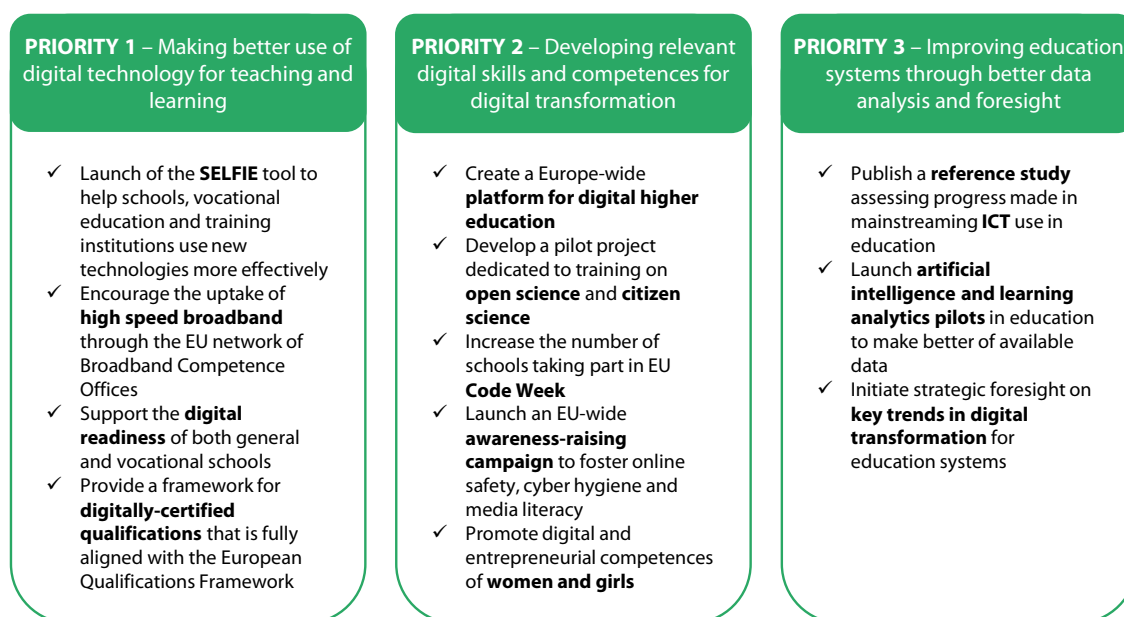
**PRIORITY 1** – Making better use of digital technology for teaching and learning

✓ Launch of the **SELFIE** tool to help schools, vocational education and training institutions use new technologies more effectively
✓ Encourage the uptake of **high speed broadband** through the EU network of Broadband Competence Offices
✓ Support the **digital readiness** of both general and vocational schools
✓ Provide a framework for **digitally-certified qualifications** that is fully aligned with the European Qualifications Framework

**PRIORITY 2** – Developing relevant digital skills and competences for digital transformation

✓ Create a Europe-wide **platform for digital higher education**
✓ Develop a pilot project dedicated to training on **open science** and **citizen science**
✓ Increase the number of schools taking part in EU **Code Week**
✓ Launch an EU-wide **awareness-raising campaign** to foster online safety, cyber hygiene and media literacy
✓ Promote digital and entrepreneurial competences of **women and girls**

**PRIORITY 3** – Improving education systems through better data analysis and foresight

✓ Publish a **reference study** assessing progress made in mainstreaming **ICT** use in education
✓ Launch **artificial intelligence and learning analytics pilots** in education to make better of available data
✓ Initiate strategic foresight on **key trends in digital transformation** for education systems